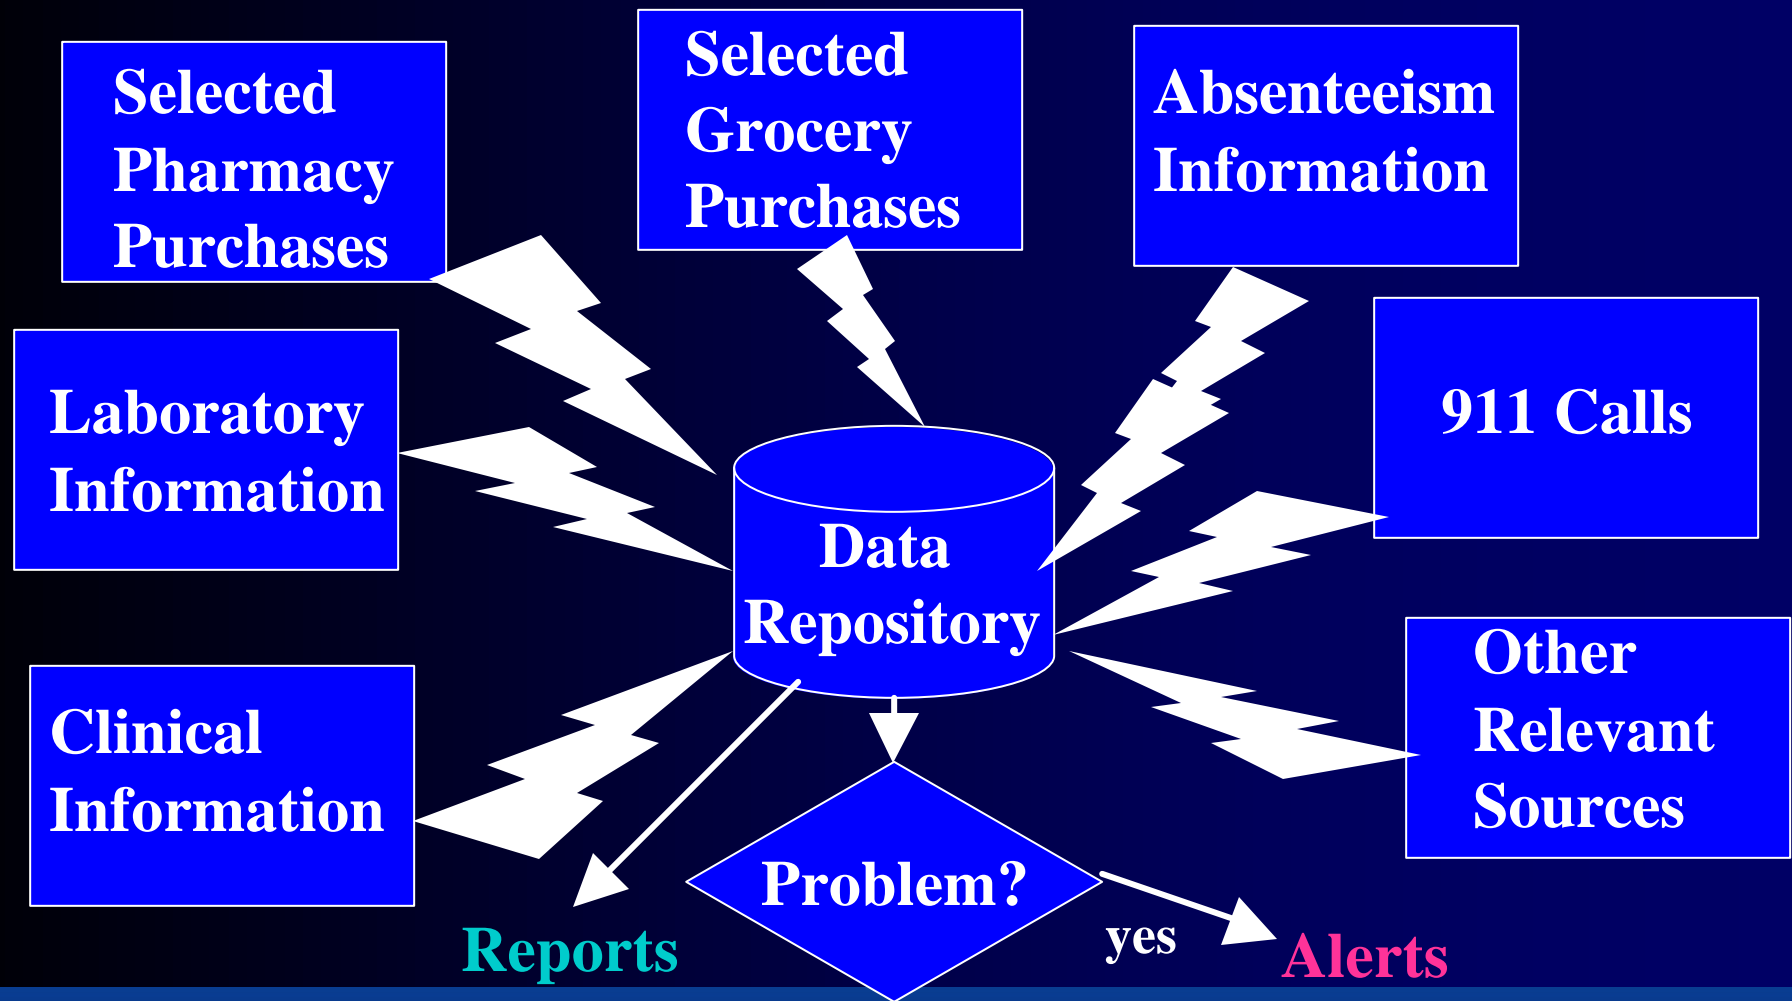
Selected Pharmacy Purchases

Selected Grocery Purchases

Absenteeism Information

Laboratory Information

911 Calls

Data Repository

Other Relevant Sources

Clinical Information

Problem?

yes

Reports

Alerts